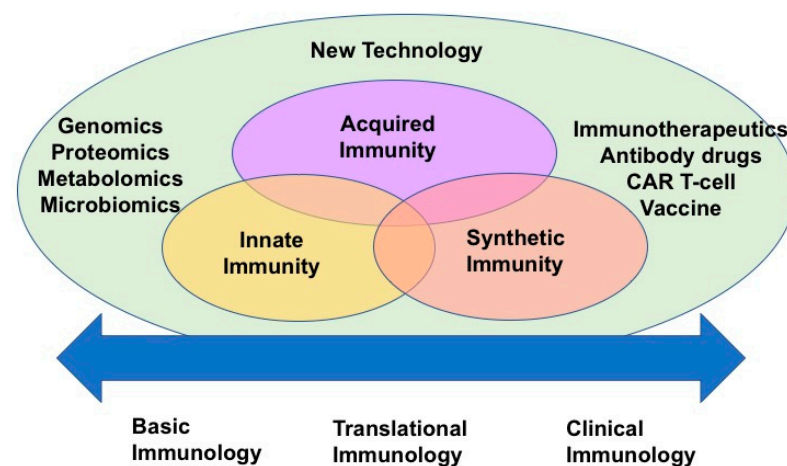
New Technology

Genomics
Proteomics
Metabolomics
Microbiomics

Acquired Immunity

Immunotherapeutics
Antibody drugs
CAR T-cell
Vaccine

Innate Immunity

Synthetic Immunity

Basic Immunology

Translational Immunology

Clinical Immunology